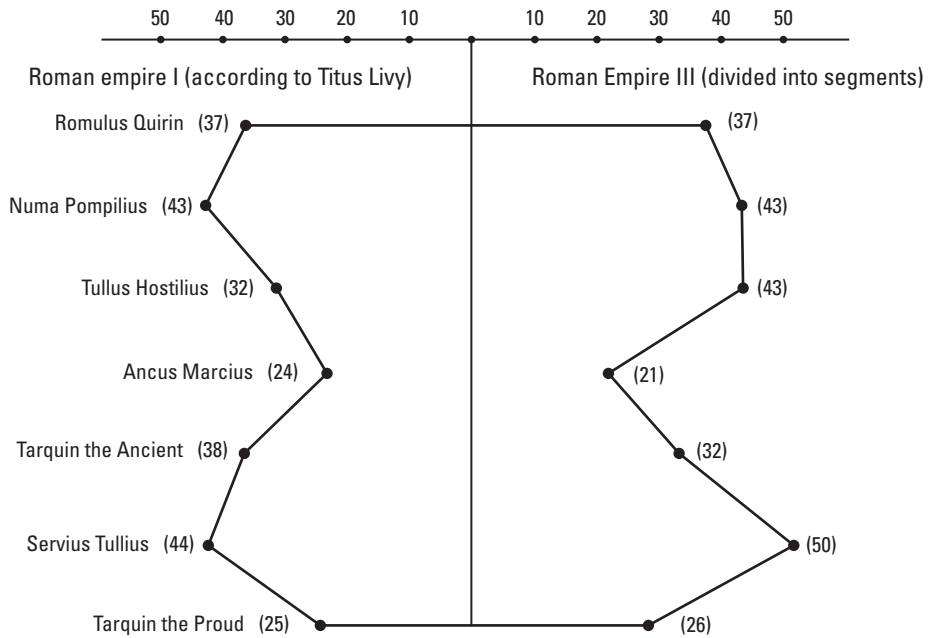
50 40 30 20 10 10 20 30 40 50

Roman empire I (according to Titus Livy)

Roman Empire III (divided into segments)

Romulus Quirin (37)
(37)

Numa Pompilius (43)
(43)

Tullus Hostilius (32)
(43)

Ancus Marcius (24)
(21)

Tarquin the Ancient (38)
(32)

Servius Tullius (44)
(50)

Tarquin the Proud (25)
(26)